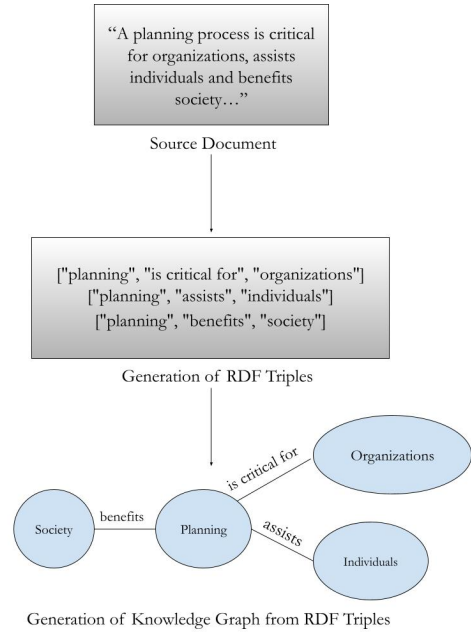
"A planning process is critical for organizations, assists individuals and benefits society…"

Source Document

["planning", "is critical for", "organizations"]
["planning", "assists", "individuals"]
["planning", "benefits", "society"]

Generation of RDF Triples

is critical for

Organizations

Society

benefits

Planning

assists

Individuals

Generation of Knowledge Graph from RDF Triples